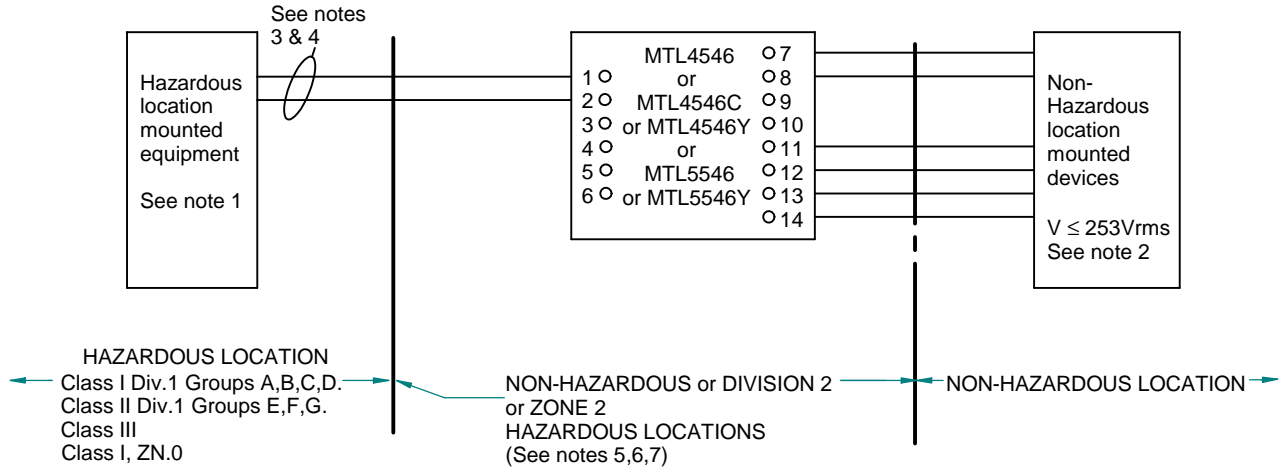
See notes 3 & 4

Hazardous location mounted equipment

See note 1

MTL4546
or
MTL4546C
or MTL4546Y
or
MTL5546
or MTL5546Y

1
2
3
4
5
6

7
8
9
10
11
12
13
14

Non-Hazardous location mounted devices

$V \leq 253$Vrms
See note 2

HAZARDOUS LOCATION
Class I Div.1 Groups A,B,C,D.
Class II Div.1 Groups E,F,G.
Class III
Class I, ZN.0

NON-HAZARDOUS or DIVISION 2 or ZONE 2 HAZARDOUS LOCATIONS (See notes 5,6,7)

NON-HAZARDOUS LOCATION